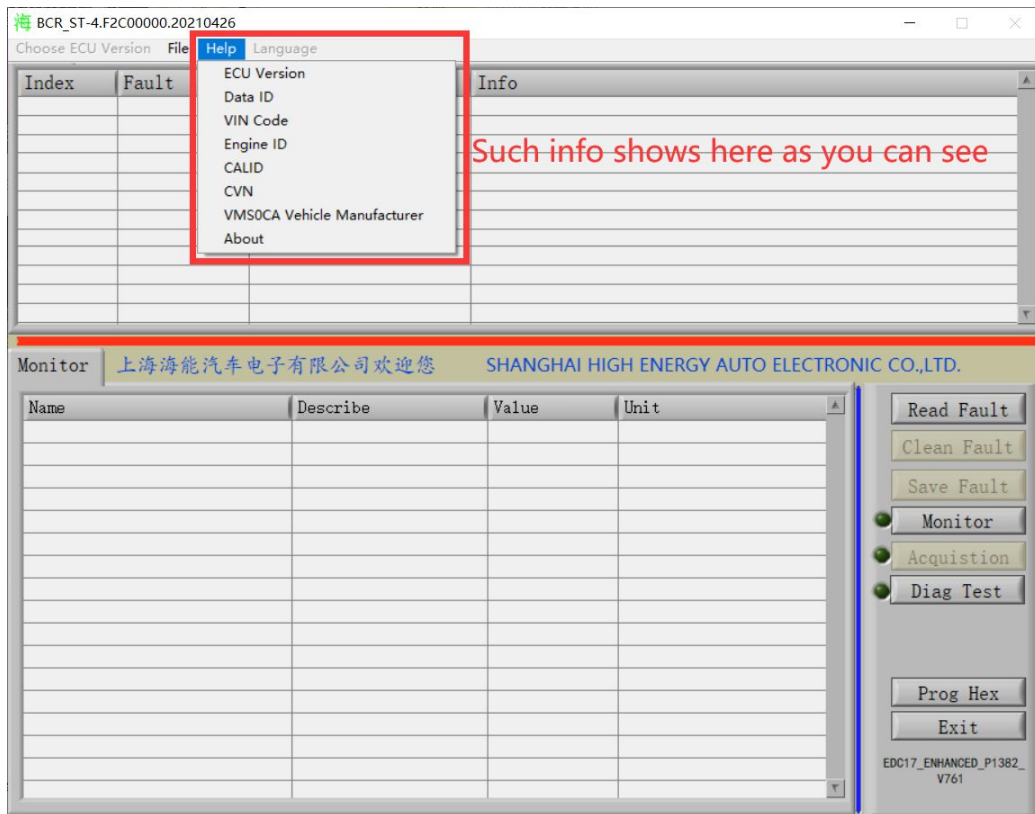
海 BCR_ST-4.F2C00000.20210426

Choose ECU Version File Help Language

ECU Version
Data ID
VIN Code
Engine ID
CALID
CVN
VMS0CA Vehicle Manufacturer
About

| Index | Fault | | Info |
|---|---|---|---|

Such info shows here as you can see

Monitor 上海海能汽车电子有限公司欢迎您 SHANGHAI HIGH ENERGY AUTO ELECTRONIC CO.,LTD.

| Name | Describe | Value | Unit |
|---|---|---|---|

Read Fault
Clean Fault
Save Fault
Monitor
Acquistion
Diag Test
Prog Hex
Exit

EDC17_ENHANCED_P1382_V761